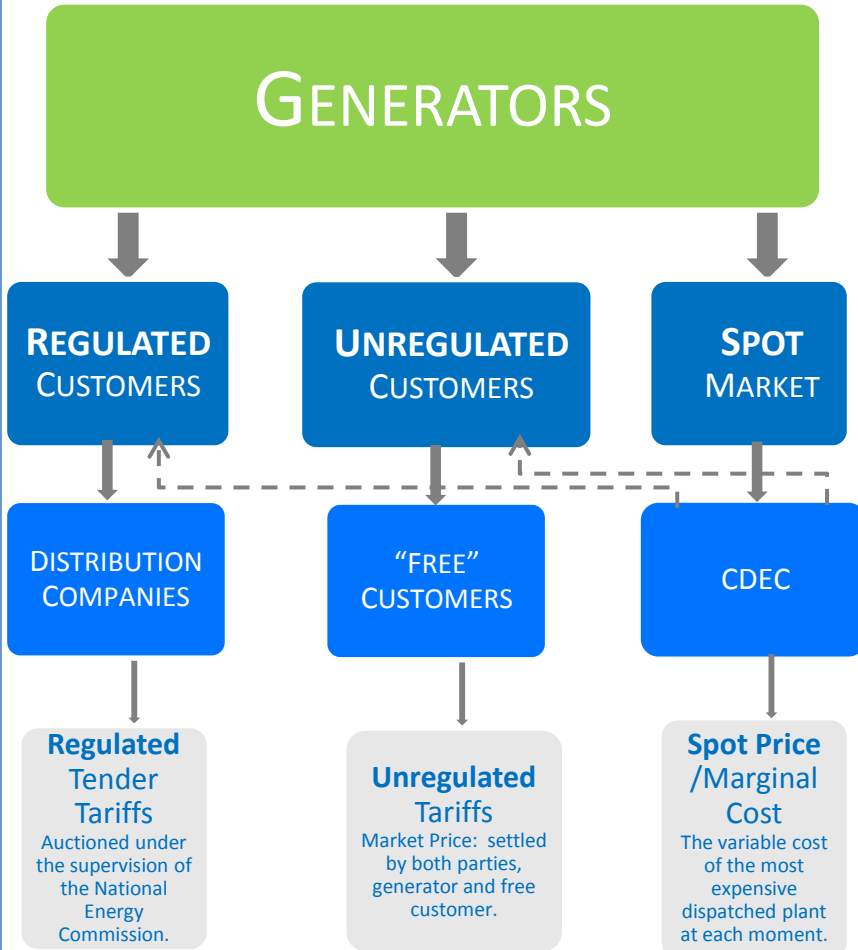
GENERATORS

REGULATED CUSTOMERS

UNREGULATED CUSTOMERS

SPOT MARKET

DISTRIBUTION COMPANIES

“FREE” CUSTOMERS

CDEC

Regulated Tender Tariffs
Auctioned under the supervision of the National Energy Commission.

Unregulated Tariffs
Market Price: settled by both parties, generator and free customer.

Spot Price /Marginal Cost
The variable cost of the most expensive dispatched plant at each moment.